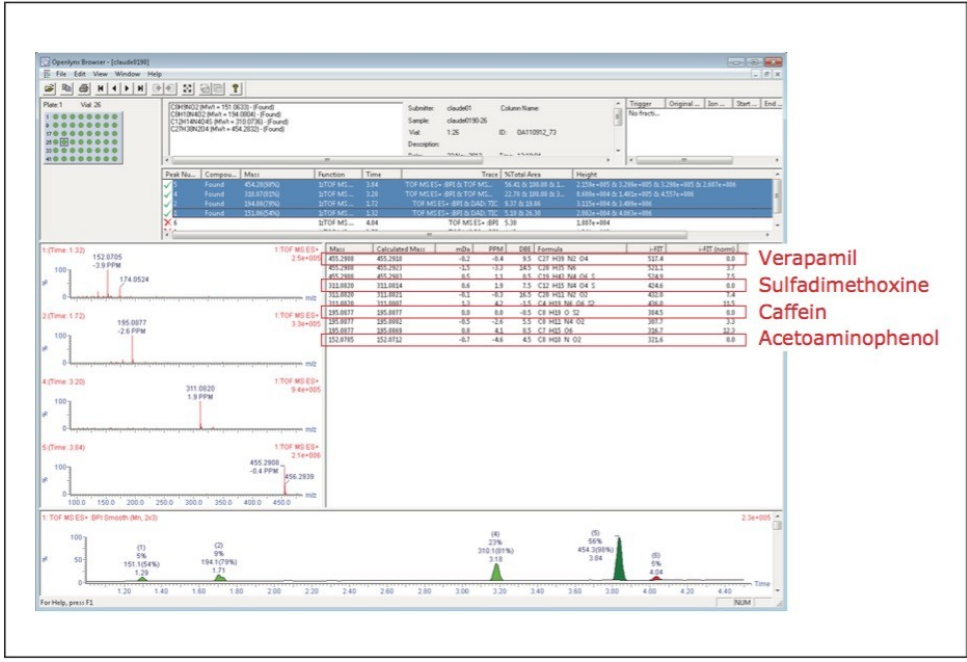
OpenLynx Browser - [claude0190]

File Edit View Window Help

Plate:1 Vial: 26

C8H9NO2 (MW = 151.0633) - (Found)
C8H10N4O2 (MW = 194.0804) - (Found)
C12H14N4O4S (MW = 310.0736) - (Found)
C27H38N2O4 (MW = 454.2832) - (Found)

Submitter: claude01
Column Name:
Sample: claude0190-26
Vial: 1:26
ID: 0A110912_73
Description:

Trigger | Original ... | Ion ... | Start ... | End ...
No fracti...

| Peak Nu... | Compou... | Mass | Function | Time | Trace | %Total Area | Height |
|---|---|---|---|---|---|---|---|
| 5 | Found | 454.28(85%) | 1(TOF MS ... | 3.84 | TOF MS ES+ : BPI & TOF MS... | 56.41 & 100.00 & 3... | 2.259e+005 & 3.299e+005 & 3.298e+005 & 2.607e+006 |
| 4 | Found | 310.07(81%) | 1(TOF MS ... | 3.20 | TOF MS ES+ : BPI & TOF MS... | 22.70 & 100.00 & 3... | 8.609e+004 & 1.491e+005 & 4.557e+004 |
| 2 | Found | 194.08(79%) | 1(TOF MS ... | 1.72 | TOF MS ES+ : BPI & DAD: TIC | 9.37 & 19.86 | 3.115e+004 & 3.499e+006 |
| 1 | Found | 151.06(54%) | 1(TOF MS ... | 1.32 | TOF MS ES+ : BPI & DAD: TIC | 5.18 & 26.38 | 2.092e+004 & 4.063e+006 |
| 6 | | | 1(TOF MS ... | 4.04 | TOF MS ES+ : BPI | 5.30 | 1.887e+004 |

1: (Time: 1.32) 1:TOF MS ES+ 2.5e+005
152.0705
-3.9 PPM
174.0524
100
%
m/z

2: (Time: 1.72) 1:TOF MS ES+ 3.3e+005
195.0877
-2.6 PPM
100
%
m/z

4: (Time: 3.20) 1:TOF MS ES+ 9.4e+005
311.0820
1.9 PPM
100
%
m/z

5: (Time: 3.84) 1:TOF MS ES+ 2.1e+006
455.2908
-0.4 PPM
456.2939
100
%
100.0 150.0 200.0 250.0 300.0 350.0 400.0 450.0 m/z

| Mass | Calculated Mass | mDa | PPM | DBE | Formula | i-FIT | i-FIT (norm) |
|---|---|---|---|---|---|---|---|
| 455.2908 | 455.2910 | -0.2 | -0.4 | 9.5 | C27 H39 N2 O4 | 517.4 | 0.0 |
| 455.2908 | 455.2923 | -1.5 | -3.3 | 14.5 | C28 H35 N4 | 521.1 | 3.7 |
| 455.2908 | 455.2903 | 0.5 | 1.1 | 9.5 | C19 H43 N4 O6 S | 524.9 | 7.5 |
| 311.0820 | 311.0814 | 0.6 | 1.9 | 7.5 | C12 H15 N4 O4 S | 424.6 | 0.0 |
| 311.0820 | 311.0881 | -6.1 | -0.3 | 16.5 | C20 H11 N2 O2 | 432.0 | 7.4 |
| 311.0820 | 311.0807 | 1.3 | 4.2 | -1.5 | C4 H19 N6 O6 S2 | 436.0 | 11.5 |
| 195.0877 | 195.0877 | 0.0 | 0.0 | -0.5 | C8 H19 O S2 | 304.5 | 0.0 |
| 195.0877 | 195.0882 | -0.5 | -2.6 | 5.5 | C8 H11 N4 O2 | 307.7 | 3.3 |
| 195.0877 | 195.0869 | 0.8 | 4.1 | 0.5 | C7 H15 O6 | 316.7 | 12.3 |
| 152.0705 | 152.0712 | -0.7 | -4.6 | 4.5 | C8 H10 N O2 | 321.6 | 0.0 |

Verapamil
Sulfadimethoxine
Caffein
Acetoaminophenol

1: TOF MS ES+ BPI (Smooth (Mn, 2x3)) 2.3e+005
100
%
50
0
(1) 5% 151.1(54%) 1.29
(2) 9% 194.1(79%) 1.71
(4) 23% 310.1(81%) 3.18
(5) 56% 454.3(85%) 3.84
(6) 5% 4.04
1.20 1.40 1.60 1.80 2.00 2.20 2.40 2.60 2.80 3.00 3.20 3.40 3.60 3.80 4.00 4.20 4.40 Time

For Help, press F1
NUM